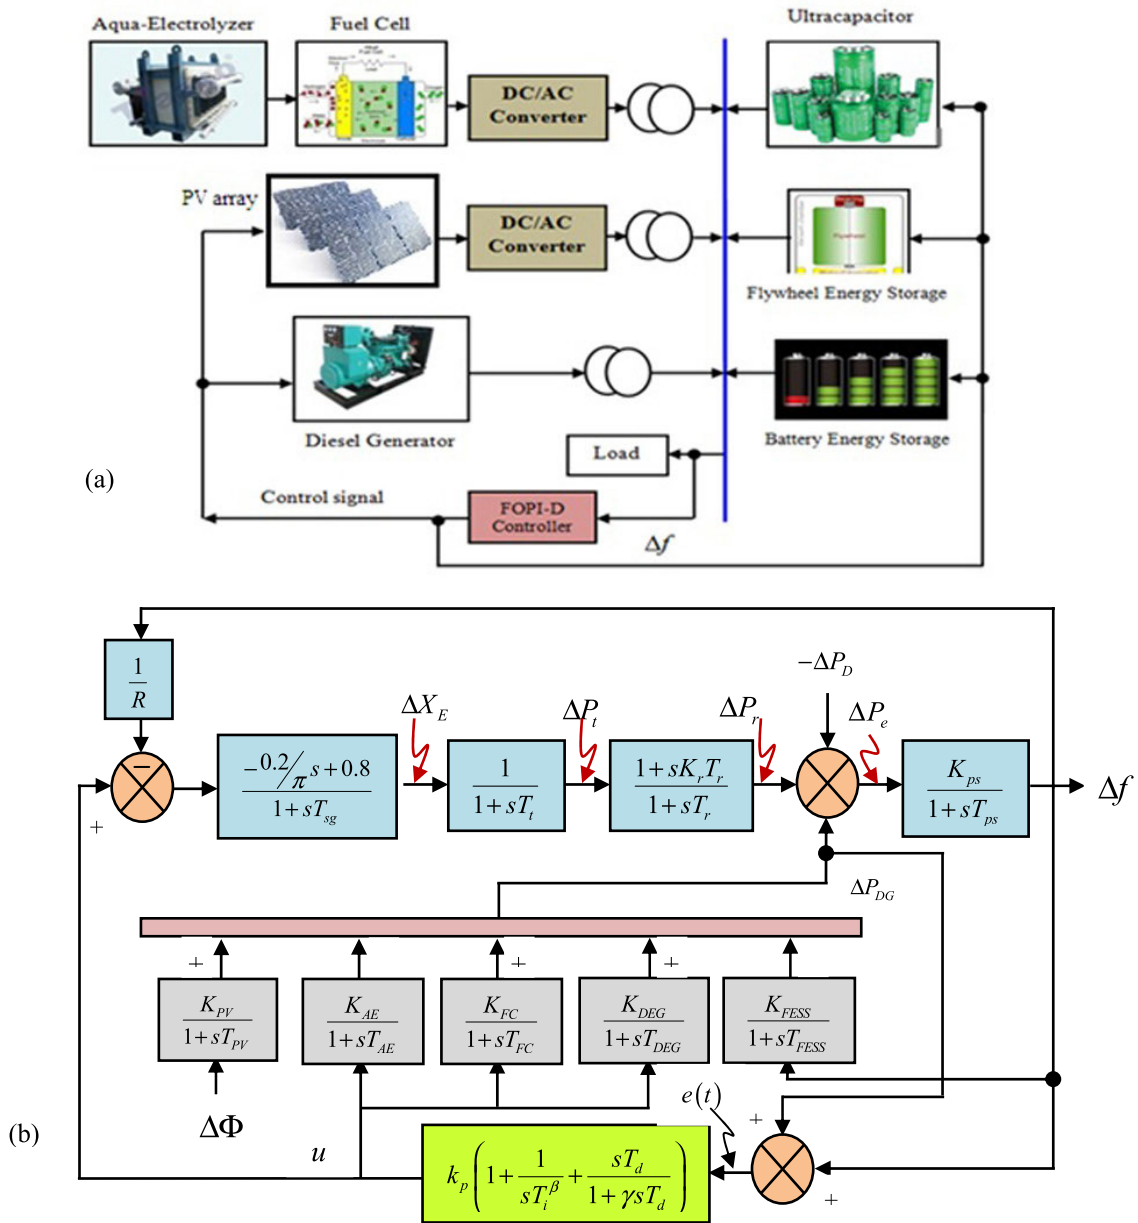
Aqua-Electrolyzer
Fuel Cell
DC/AC Converter
Ultracapacitor
PV array
DC/AC Converter
Flywheel Energy Storage
Diesel Generator
Battery Energy Storage
Load
(a)
Control signal
FOPI-D Controller
$\Delta f$

$\frac{1}{R}$
$-$
$+$
$\frac{-0.2/\pi s+0.8}{1+sT_{sg}}$
$\Delta X_E$
$\frac{1}{1+sT_t}$
$\Delta P_t$
$\frac{1+sK_rT_r}{1+sT_r}$
$\Delta P_r$
$-\Delta P_D$
$\Delta P_e$
$\frac{K_{ps}}{1+sT_{ps}}$
$\Delta f$
$\Delta P_{DG}$
$+$
$+$
$+$
$\frac{K_{PV}}{1+sT_{PV}}$
$\frac{K_{AE}}{1+sT_{AE}}$
$\frac{K_{FC}}{1+sT_{FC}}$
$\frac{K_{DEG}}{1+sT_{DEG}}$
$\frac{K_{FESS}}{1+sT_{FESS}}$
$\Delta\Phi$
$e(t)$
$+$
(b)
$u$
$k_p\left(1+\frac{1}{sT_i^{\beta}}+\frac{sT_d}{1+\gamma sT_d}\right)$
$+$